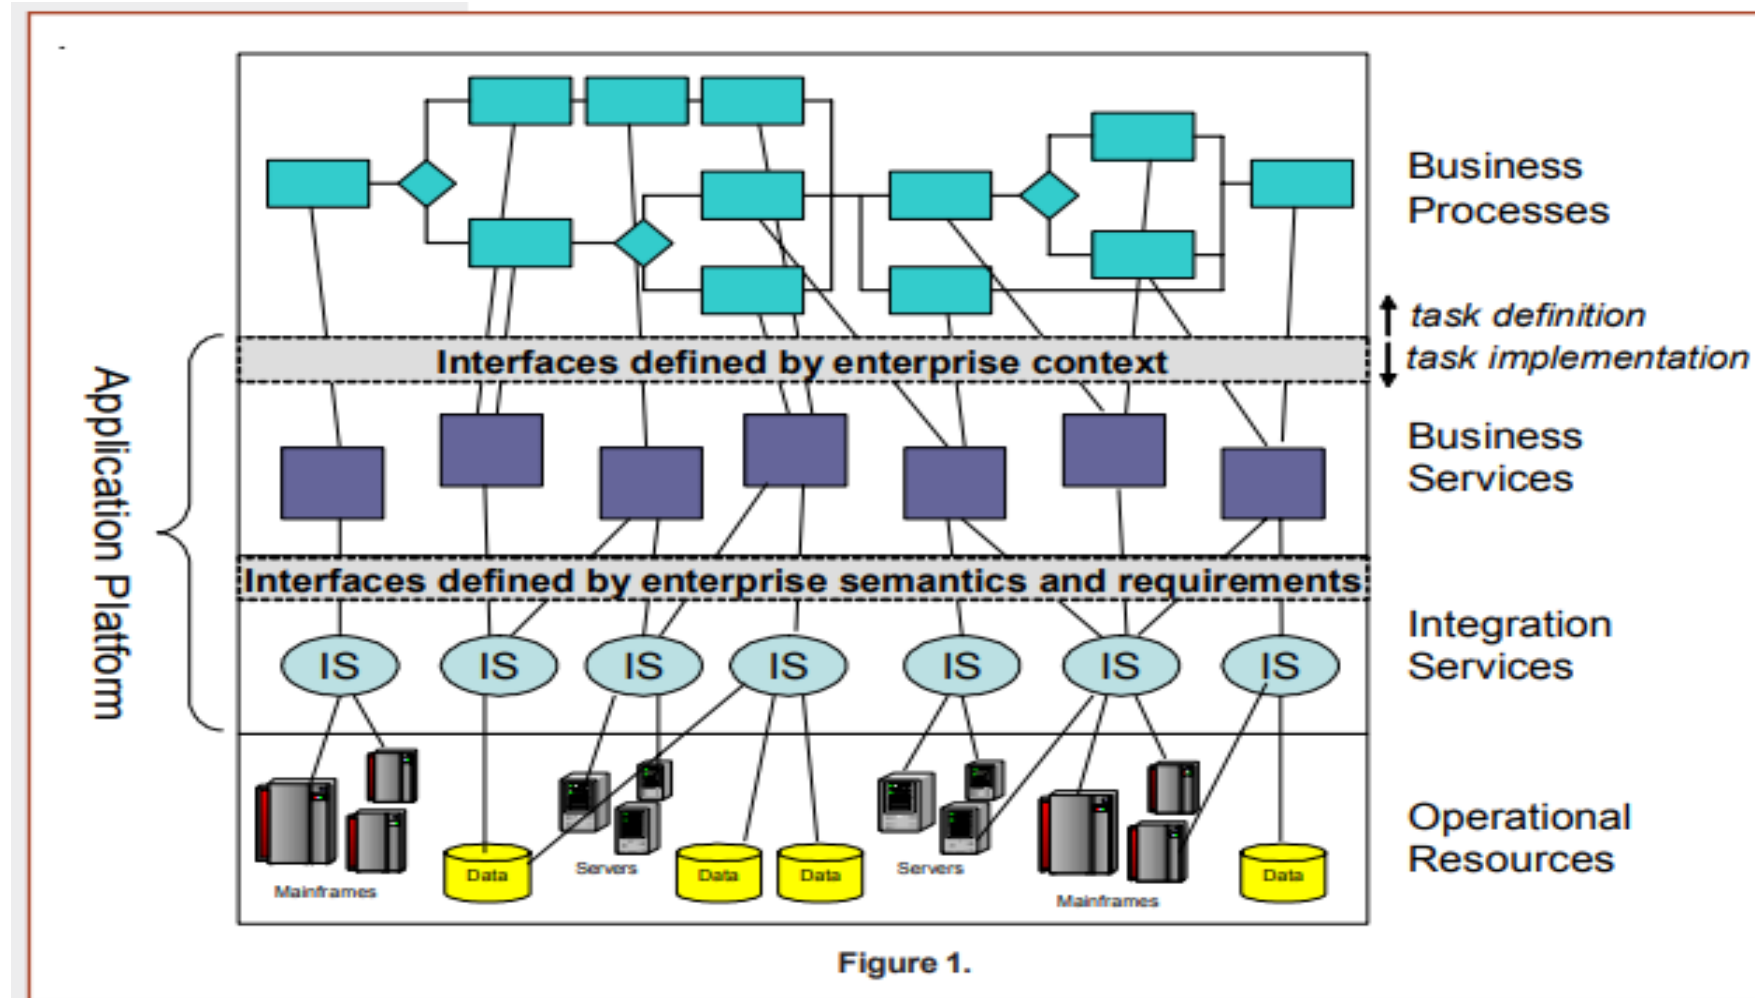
Business Processes

task definition

task implementation

Interfaces defined by enterprise context

Application Platform

Business Services

Interfaces defined by enterprise semantics and requirements

Integration Services

IS IS IS IS IS IS IS

Mainframes

Data

Servers

Data

Data

Servers

Mainframes

Data

Operational Resources

Figure 1.